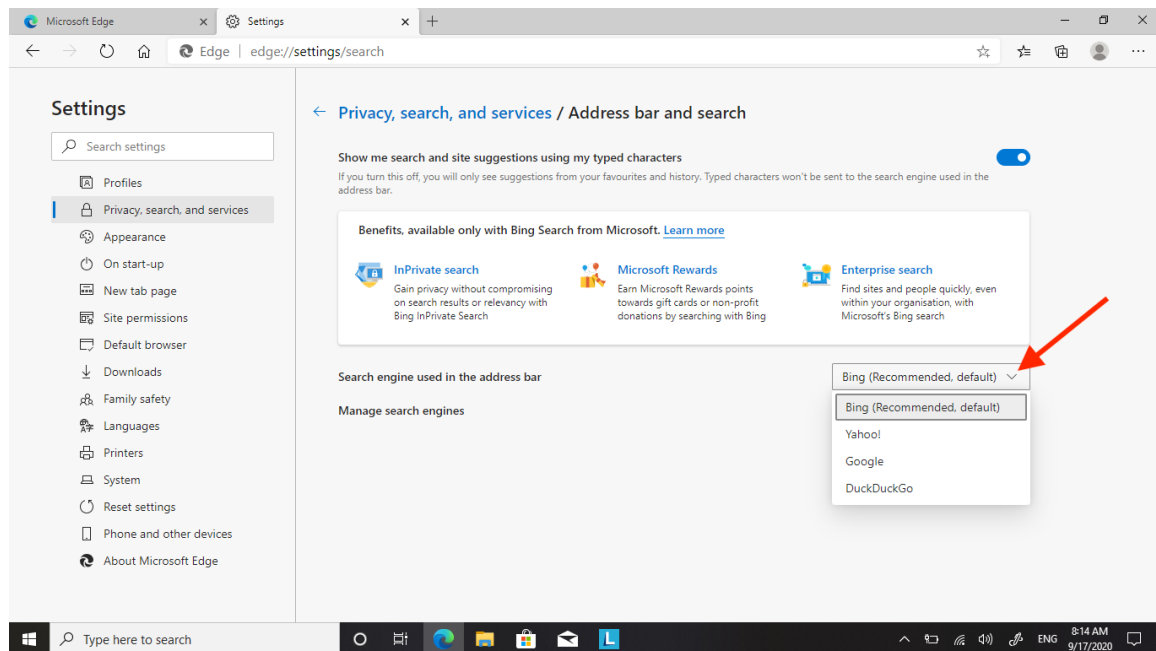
Microsoft Edge × Settings × +

Edge | edge://settings/search

Settings

Search settings

Profiles
Privacy, search, and services
Appearance
On start-up
New tab page
Site permissions
Default browser
Downloads
Family safety
Languages
Printers
System
Reset settings
Phone and other devices
About Microsoft Edge

← Privacy, search, and services / Address bar and search

Show me search and site suggestions using my typed characters
If you turn this off, you will only see suggestions from your favourites and history. Typed characters won't be sent to the search engine used in the address bar.

Benefits, available only with Bing Search from Microsoft. Learn more

InPrivate search
Gain privacy without compromising on search results or relevancy with Bing InPrivate Search

Microsoft Rewards
Earn Microsoft Rewards points towards gift cards or non-profit donations by searching with Bing

Enterprise search
Find sites and people quickly, even within your organisation, with Microsoft's Bing search

Search engine used in the address bar
Bing (Recommended, default)

Manage search engines

Bing (Recommended, default)
Yahoo!
Google
DuckDuckGo

Type here to search

ENG 8:14 AM 9/17/2020